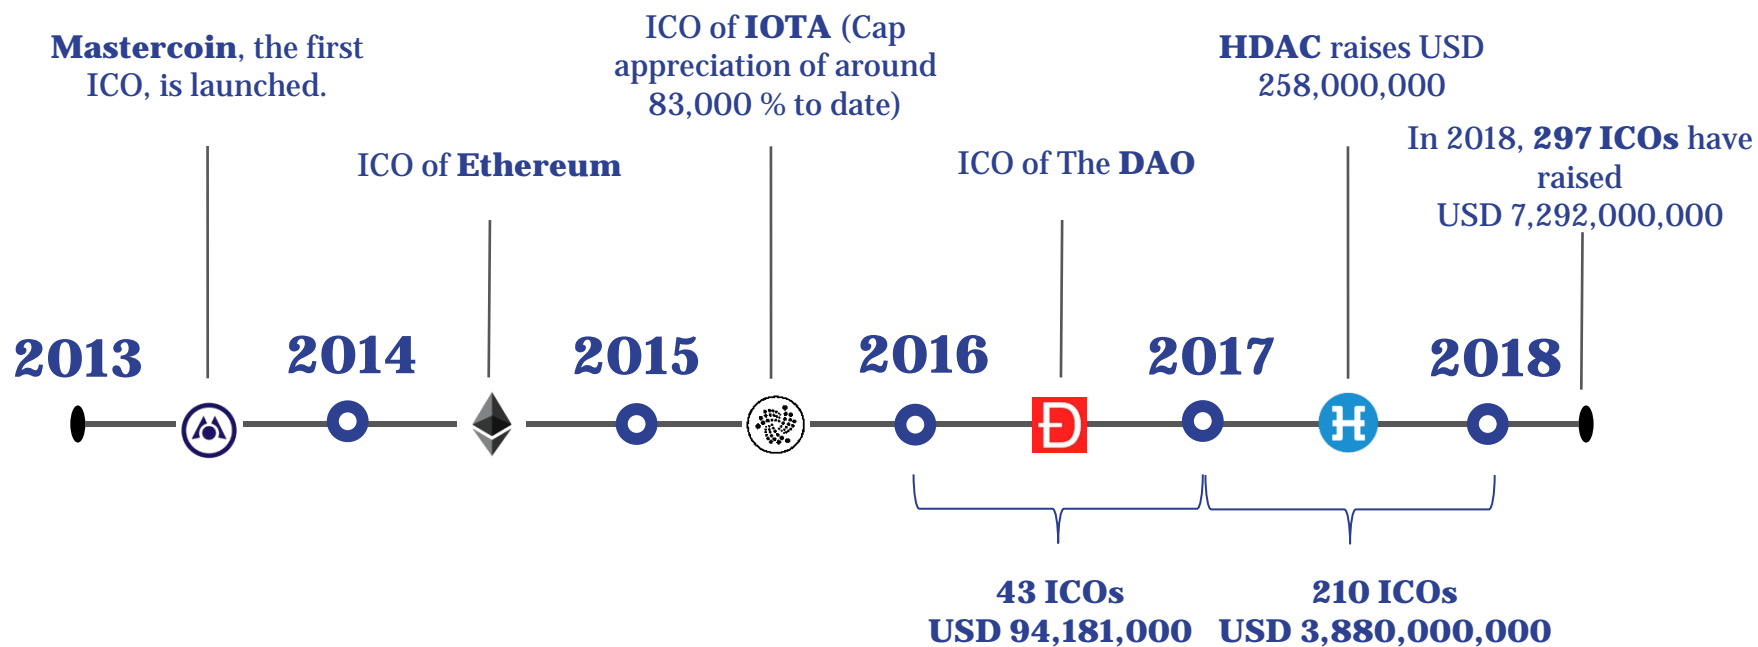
**Mastercoin**, the first ICO, is launched.

ICO of **Ethereum**

ICO of **IOTA** (Cap appreciation of around 83,000 % to date)

ICO of The **DAO**

**HDAC** raises USD 258,000,000

In 2018, **297 ICOs** have raised USD 7,292,000,000

2013

2014

2015

2016

2017

2018

**43 ICOs**
**USD 94,181,000**

**210 ICOs**
**USD 3,880,000,000**